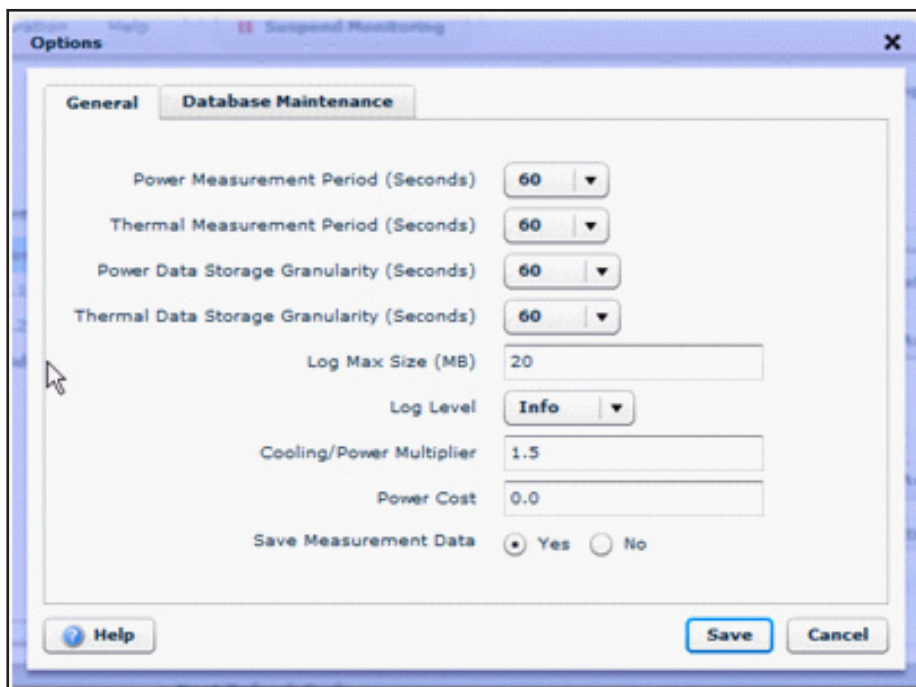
Options

General
Database Maintenance

Power Measurement Period (Seconds) 60
Thermal Measurement Period (Seconds) 60
Power Data Storage Granularity (Seconds) 60
Thermal Data Storage Granularity (Seconds) 60
Log Max Size (MB) 20
Log Level Info
Cooling/Power Multiplier 1.5
Power Cost 0.0
Save Measurement Data Yes No

Help
Save
Cancel